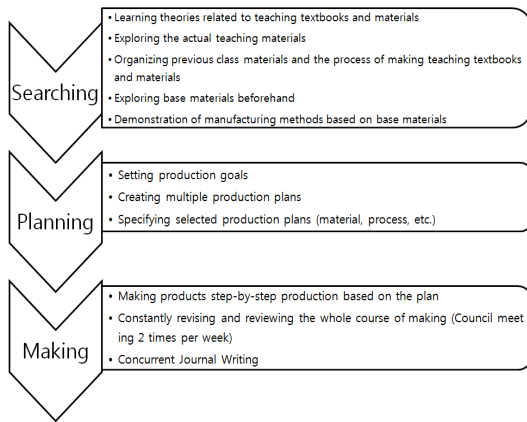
Searching

• Learning theories related to teaching textbooks and materials
• Exploring the actual teaching materials
• Organizing previous class materials and the process of making teaching textbooks and materials
• Exploring base materials beforehand
• Demonstration of manufacturing methods based on base materials

Planning

• Setting production goals
• Creating multiple production plans
• Specifying selected production plans (material, process, etc.)

Making

• Making products step-by-step production based on the plan
• Constantly revising and reviewing the whole course of making (Council meeting 2 times per week)
• Concurrent Journal Writing